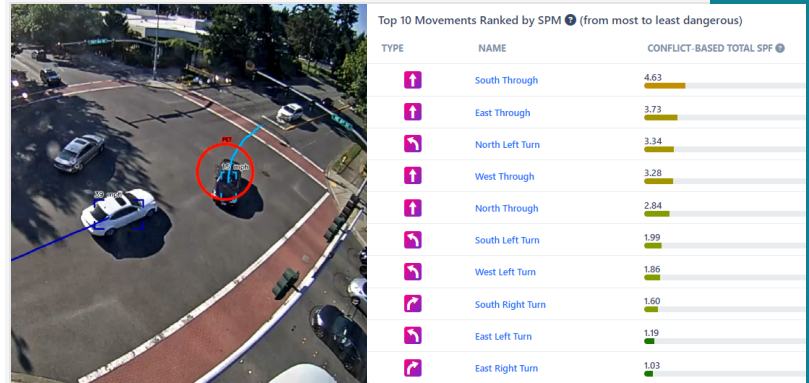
Top 10 Movements Ranked by SPM (from most to least dangerous)

| TYPE | NAME | CONFLICT-BASED TOTAL SPF |
|---|---|---|
| | South Through | 4.63 |
| | East Through | 3.73 |
| | North Left Turn | 3.34 |
| | West Through | 3.28 |
| | North Through | 2.84 |
| | South Left Turn | 1.99 |
| | West Left Turn | 1.86 |
| | South Right Turn | 1.60 |
| | East Left Turn | 1.19 |
| | East Right Turn | 1.03 |

PET
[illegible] mph
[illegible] mph